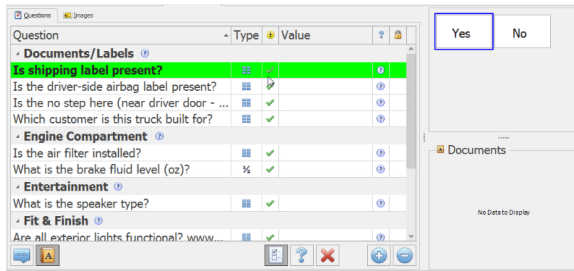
Questions | Images

| Question | Type | | Value | ? | |
|---|---|---|---|---|---|
| Documents/Labels | | | | | |
| Is shipping label present? | | ✔ | | | |
| Is the driver-side airbag label present? | | ✔ | | | |
| Is the no step here (near driver door - ... | | ✔ | | | |
| Which customer is this truck built for? | | ✔ | | | |
| Engine Compartment | | | | | |
| Is the air filter installed? | | ✔ | | | |
| What is the brake fluid level (oz)? | ½ | ✔ | | | |
| Entertainment | | | | | |
| What is the speaker type? | | ✔ | | | |
| Fit & Finish | | | | | |
| Are all exterior lights functional? www.... | | ✔ | | | |

Yes | No

Documents

No Data to Display